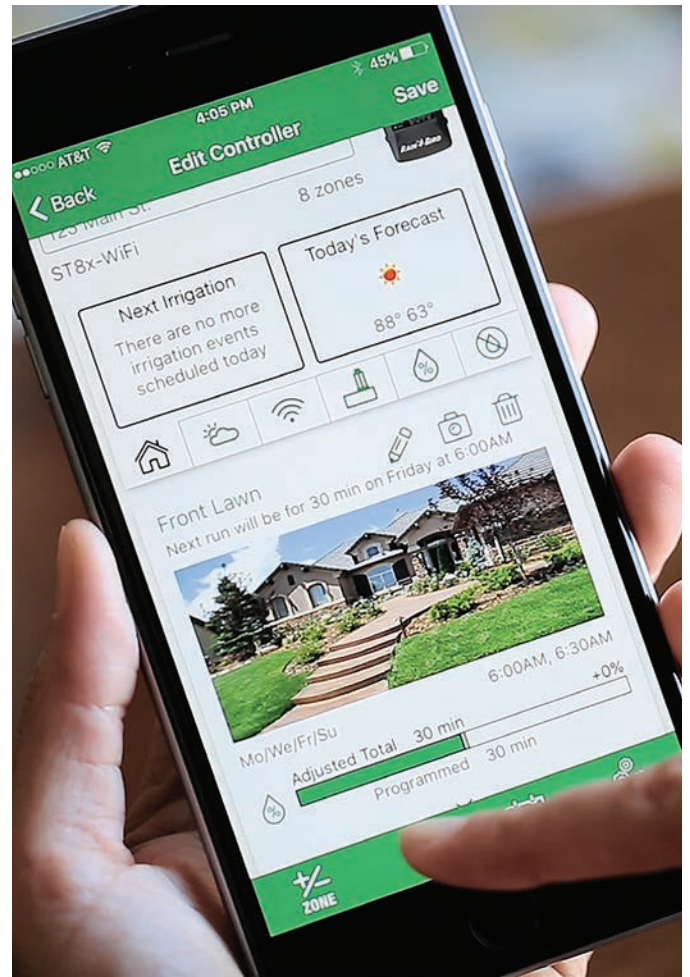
●●○○○ AT&T
4:05 PM
45%
Edit Controller
Save
Back
RAIN BIRD
123 Main St.
8 zones
ST8x-WiFi
Today's Forecast
88° 63°
Next Irrigation
There are no more irrigation events scheduled today
%
Front Lawn
Next run will be for 30 min on Friday at 6:00AM
6:00AM, 6:30AM
+0%
Mo/We/Fr/Su
Adjusted Total 30 min
Programmed 30 min
%
+/-
ZONE